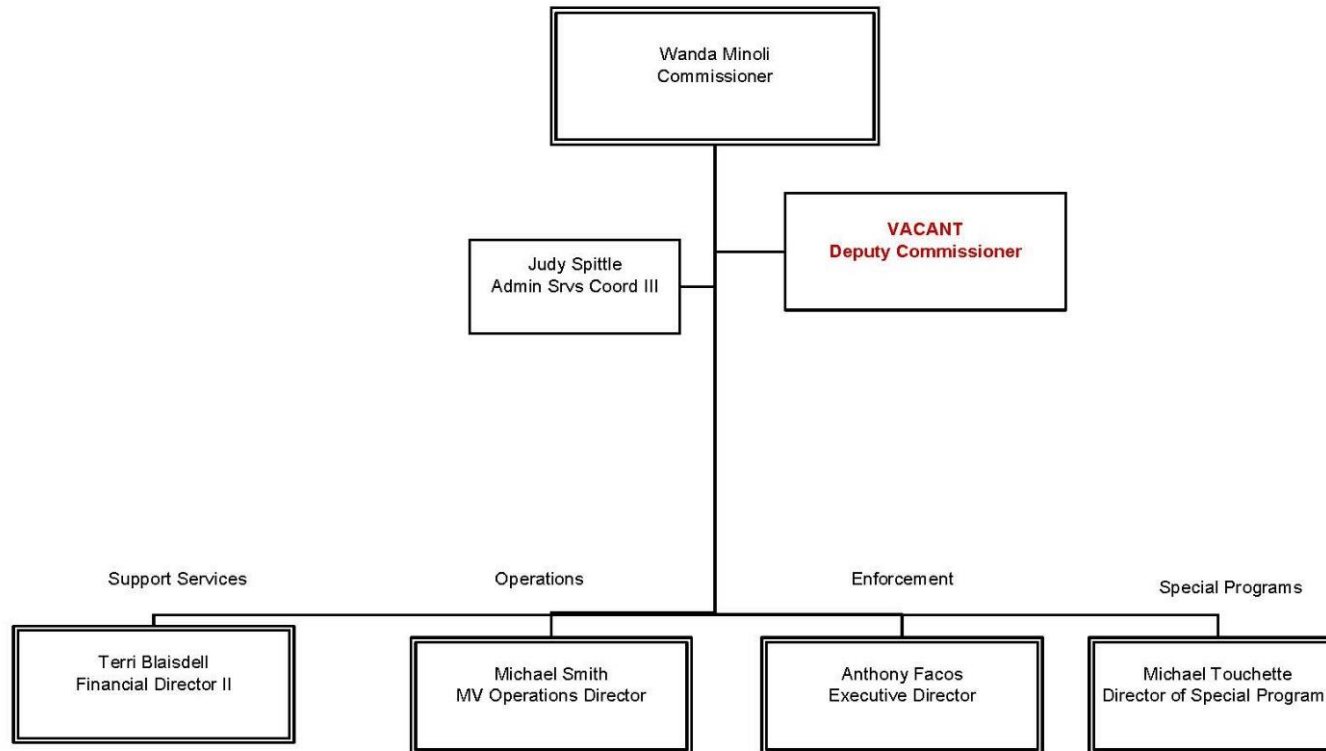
Wanda Minoli
Commissioner

Judy Spittle
Admin Srvs Coord III

VACANT
Deputy Commissioner

Support Services

Operations

Enforcement

Special Programs

Terri Blaisdell
Financial Director II

Michael Smith
MV Operations Director

Anthony Facos
Executive Director

Michael Touchette
Director of Special Program